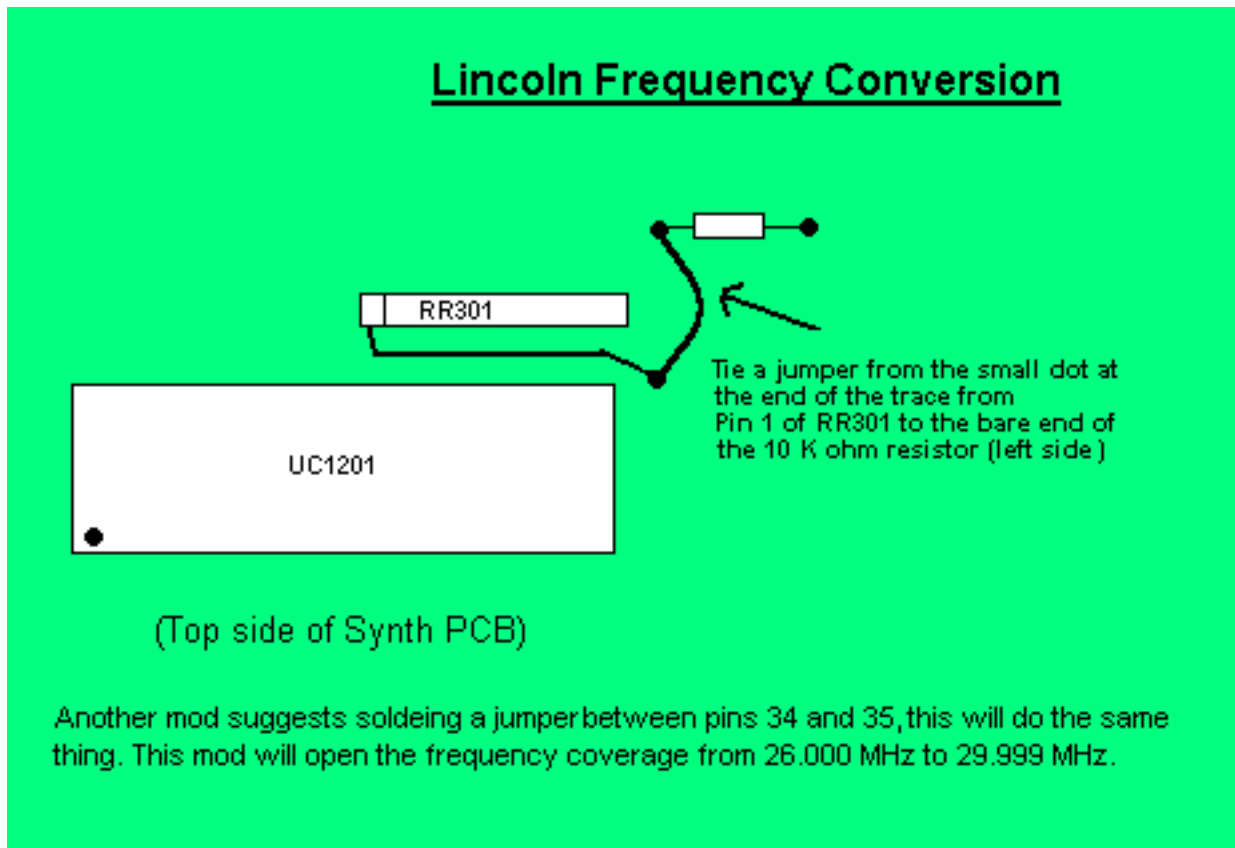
Lincoln Frequency Conversion

RR301

Tie a jumper from the small dot at the end of the trace from Pin 1 of RR301 to the bare end of the 10 K ohm resistor (left side )

UC1201

(Top side of Synth PCB)

Another mod suggests soldeing a jumperbetween pins 34 and 35,this will do the same thing. This mod will open the frequency coverage from 26.000 MHz to 29.999 MHz.